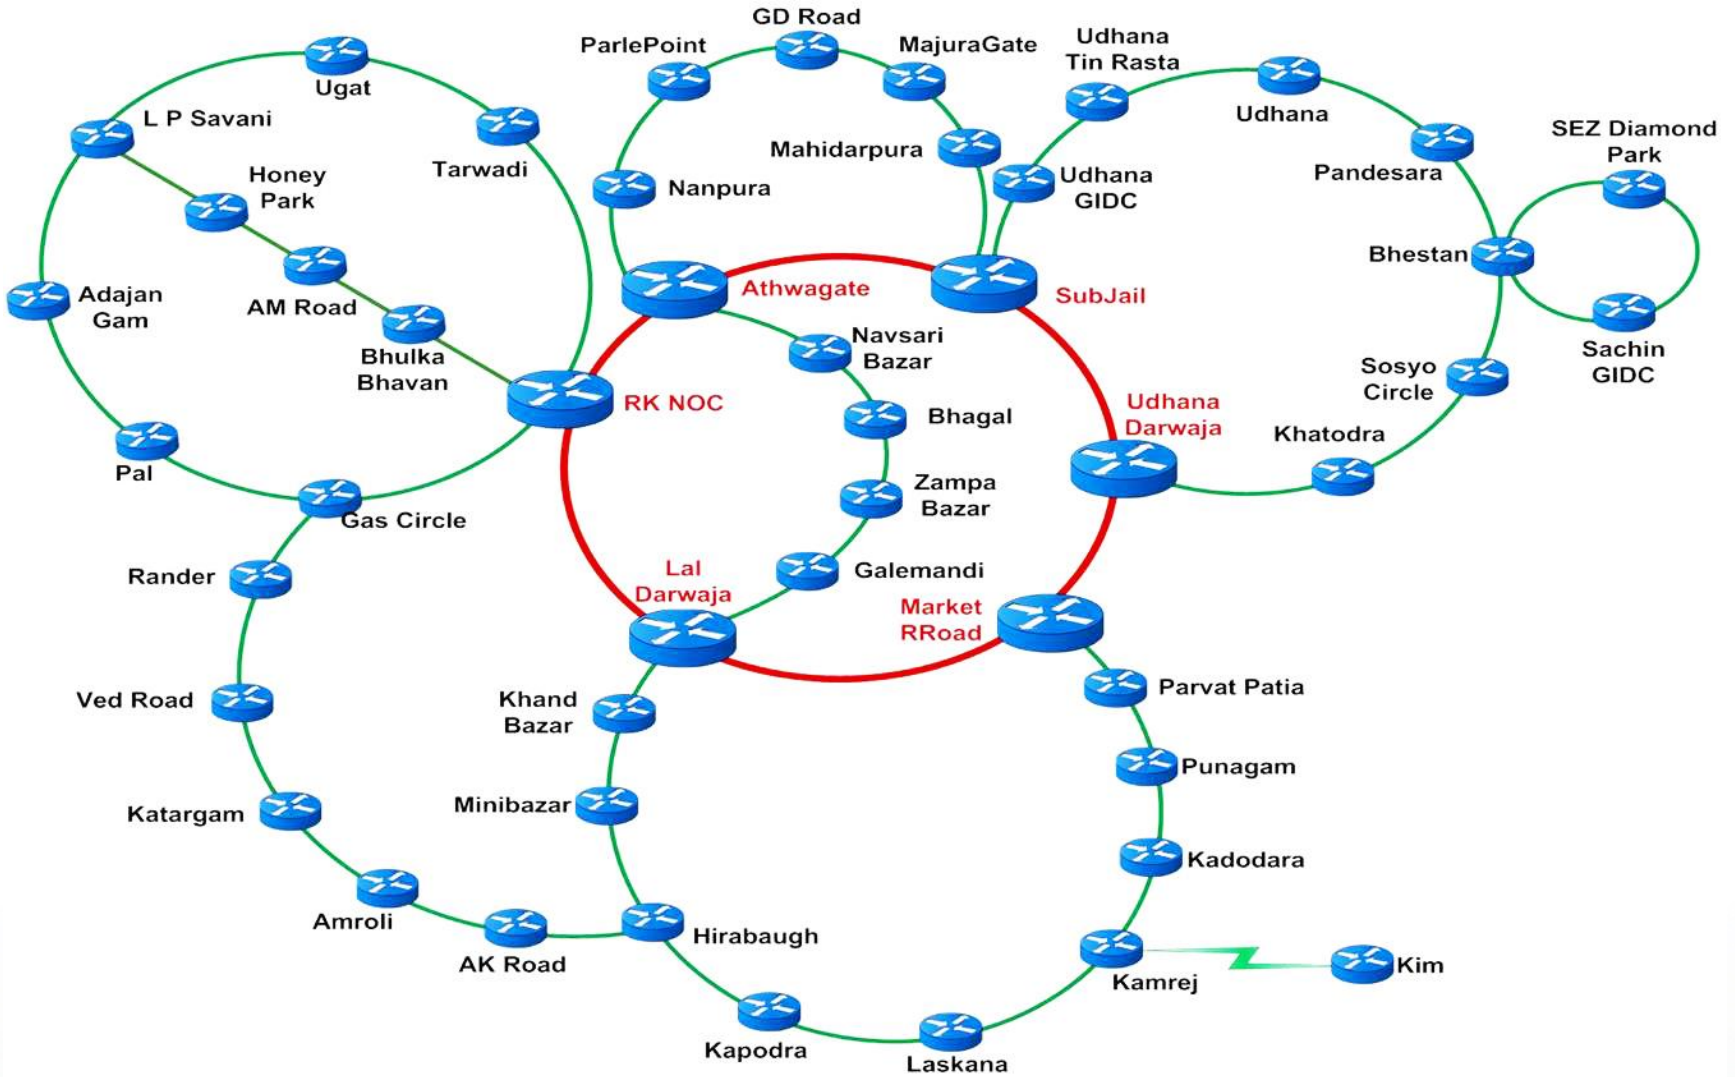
GD Road
ParlePoint
MajuraGate
Udhana Tin Rasta
Ugat
L P Savani
Tarwadi
Udhana
Mahidarpura
SEZ Diamond Park
Honey Park
Nanpura
Udhana GIDC
Pandesara
Bhestan
Adajan Gam
AM Road
Athwagate
SubJail
Bhulka Bhavan
Navsari Bazar
Sosyo Circle
Sachin GIDC
RK NOC
Bhagal
Udhana Darwaja
Khatodra
Pal
Zampa Bazar
Gas Circle
Rander
Lal Darwaja
Galemandi
Market RRoad
Ved Road
Khand Bazar
Parvat Patia
Punagam
Minibazar
Katargam
Kadodara
Amroli
Hirabaugh
AK Road
Kamrej
Kim
Kapodra
Laskana